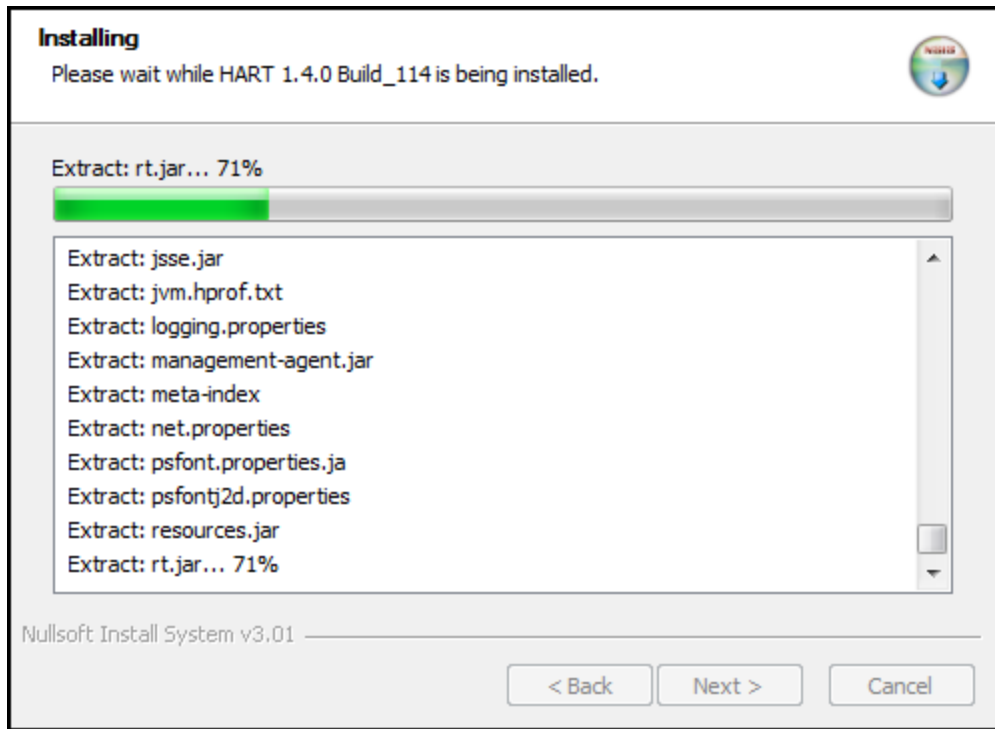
Installing
Please wait while HART 1.4.0 Build_114 is being installed.

Extract: rt.jar... 71%

Extract: jsse.jar
Extract: jvm.hprof.txt
Extract: logging.properties
Extract: management-agent.jar
Extract: meta-index
Extract: net.properties
Extract: psfont.properties.ja
Extract: psfontj2d.properties
Extract: resources.jar
Extract: rt.jar... 71%

Nullsoft Install System v3.01

< Back
Next >
Cancel